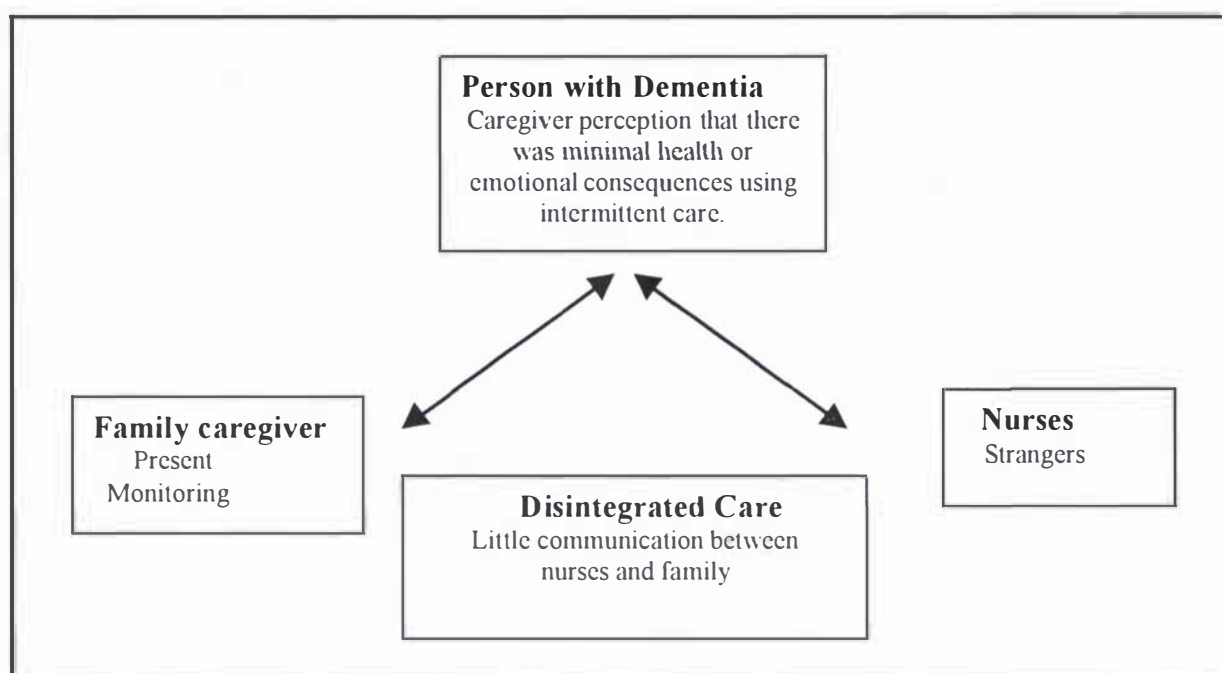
**Person with Dementia**
Caregiver perception that there was minimal health or emotional consequences using intermittent care.

**Family caregiver**
Present
Monitoring

**Nurses**
Strangers

**Disintegrated Care**
Little communication between nurses and family